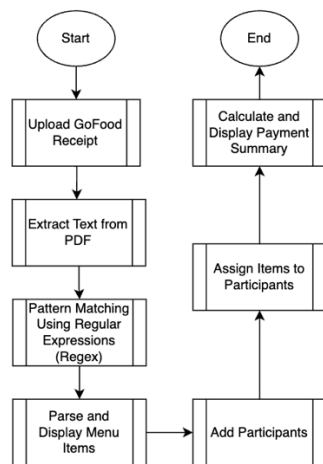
Start

Upload GoFood Receipt

Extract Text from PDF

Pattern Matching Using Regular Expressions (Regex)

Parse and Display Menu Items

Add Participants

Assign Items to Participants

Calculate and Display Payment Summary

End